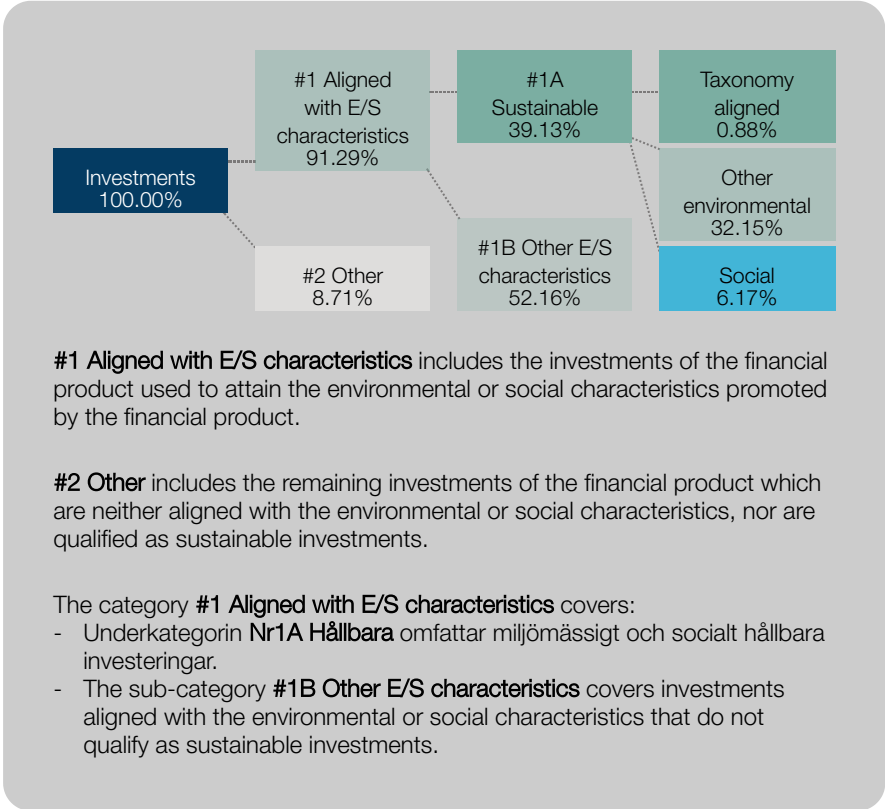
Investments
100.00%

#1 Aligned with E/S characteristics
91.29%

#2 Other
8.71%

#1A Sustainable
39.13%

#1B Other E/S characteristics
52.16%

Taxonomy aligned
0.88%

Other environmental
32.15%

Social
6.17%

**#1 Aligned with E/S characteristics** includes the investments of the financial product used to attain the environmental or social characteristics promoted by the financial product.

**#2 Other** includes the remaining investments of the financial product which are neither aligned with the environmental or social characteristics, nor are qualified as sustainable investments.

The category **#1 Aligned with E/S characteristics** covers:
- Underkategorin **Nr1A Hållbara** omfattar miljömässigt och socialt hållbara investeringar.
- The sub-category **#1B Other E/S characteristics** covers investments aligned with the environmental or social characteristics that do not qualify as sustainable investments.